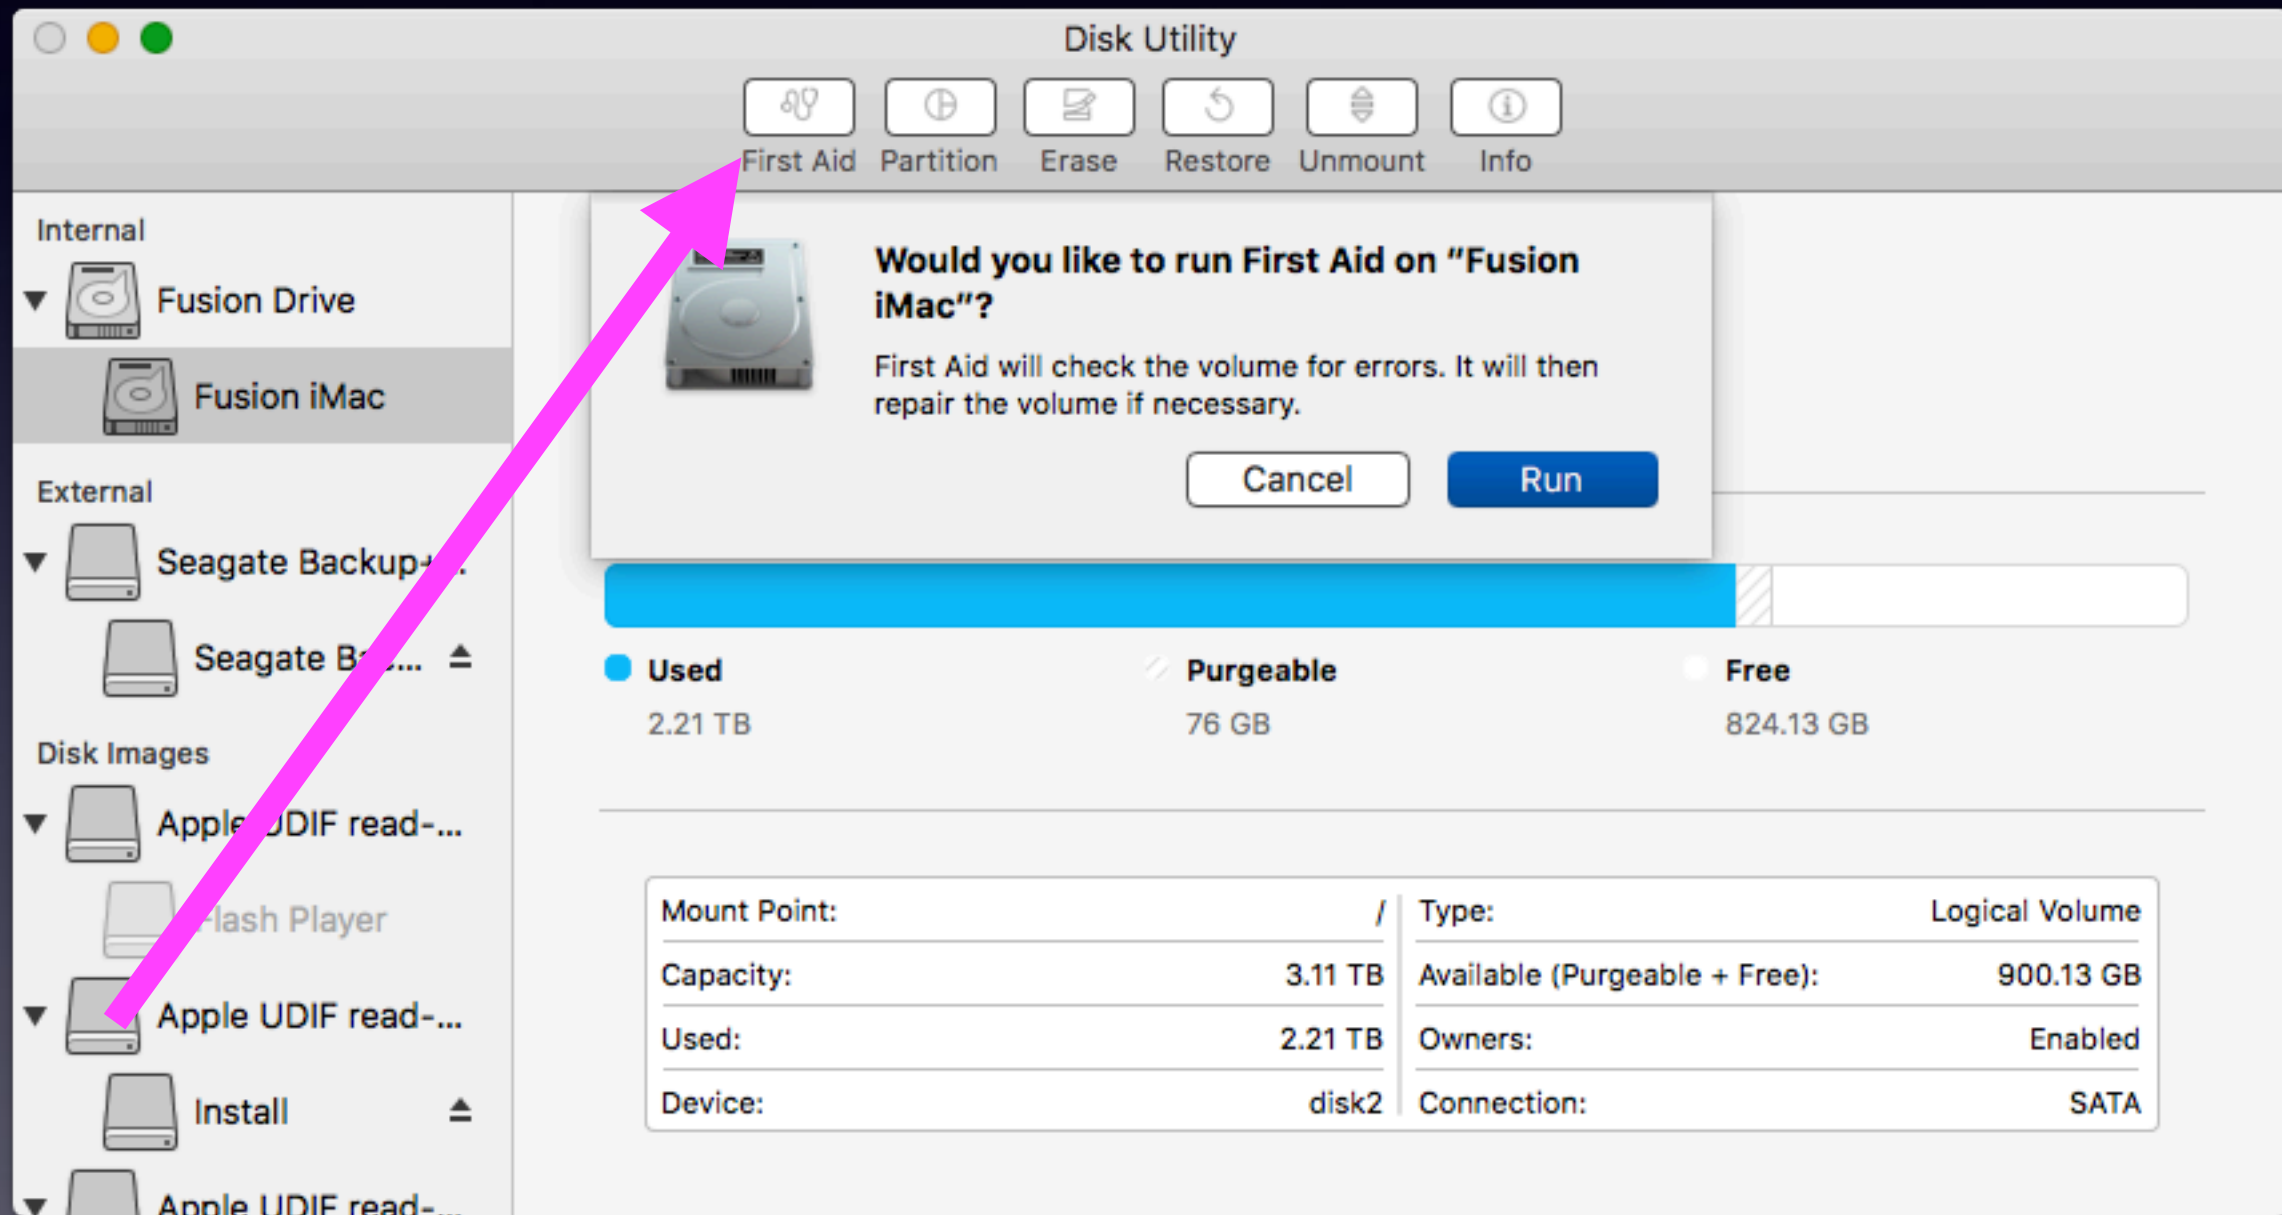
Disk Utility

First Aid Partition Erase Restore Unmount Info

Internal
Fusion Drive
Fusion iMac
External
Seagate Backup+...
Seagate B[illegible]...
Disk Images
Apple UDIF read-...
Flash Player
Apple UDIF read-...
Install
Apple UDIF read-...

Would you like to run First Aid on "Fusion iMac"?

First Aid will check the volume for errors. It will then repair the volume if necessary.

Cancel Run

Used
2.21 TB
Purgeable
76 GB
Free
824.13 GB

| Mount Point: | / | Type: | Logical Volume |
|---|---|---|---|
| Capacity: | 3.11 TB | Available (Purgeable + Free): | 900.13 GB |
| Used: | 2.21 TB | Owners: | Enabled |
| Device: | disk2 | Connection: | SATA |